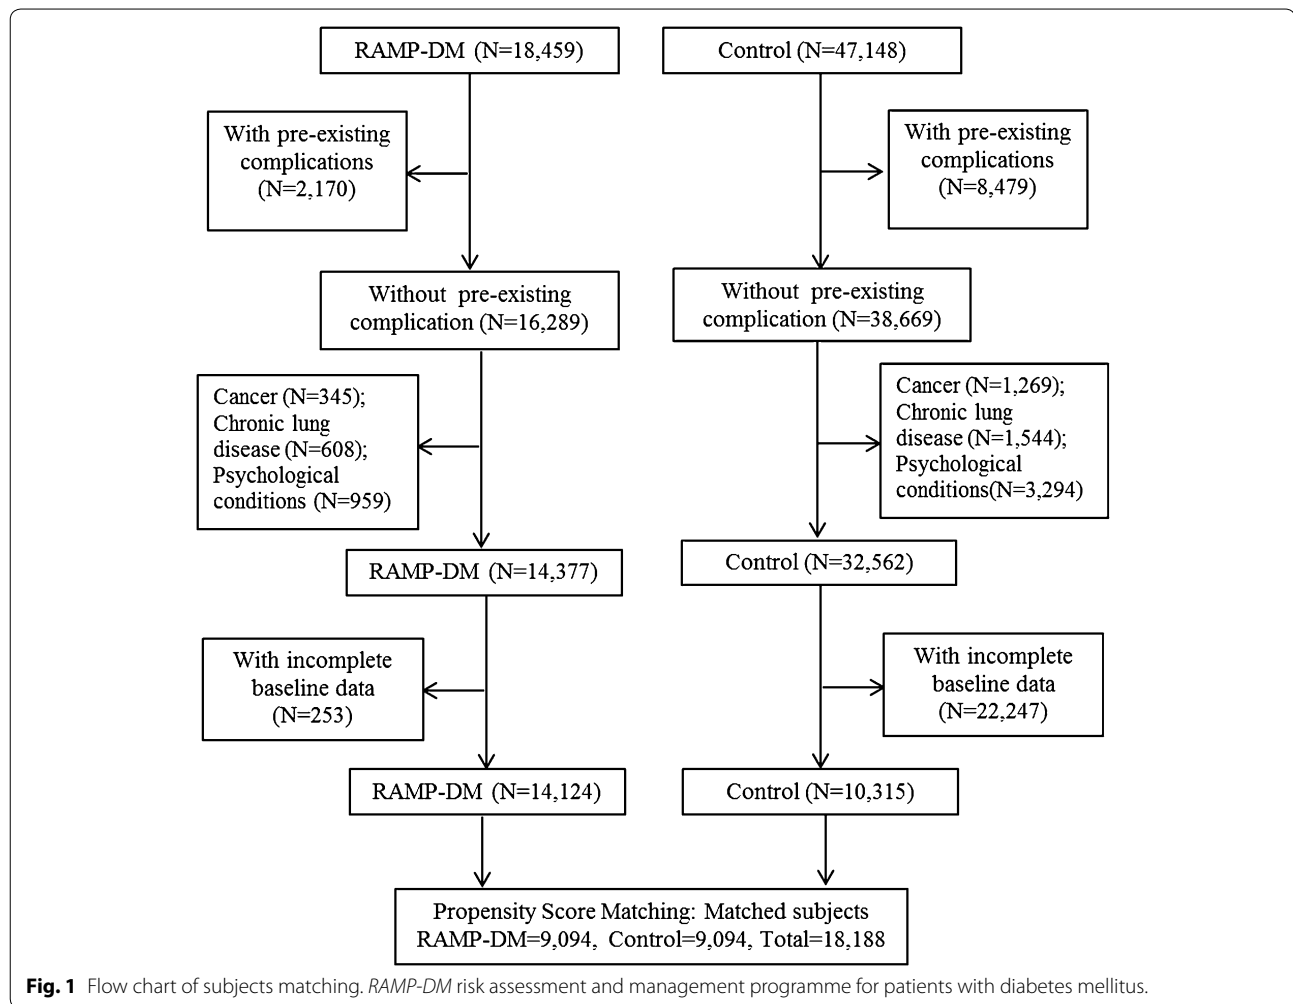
RAMP-DM (N=18,459)

Control (N=47,148)

With pre-existing complications (N=2,170)

With pre-existing complications (N=8,479)

Without pre-existing complication (N=16,289)

Without pre-existing complication (N=38,669)

Cancer (N=345); Chronic lung disease (N=608); Psychological conditions (N=959)

Cancer (N=1,269); Chronic lung disease (N=1,544); Psychological conditions(N=3,294)

RAMP-DM (N=14,377)

Control (N=32,562)

With incomplete baseline data (N=253)

With incomplete baseline data (N=22,247)

RAMP-DM (N=14,124)

Control (N=10,315)

Propensity Score Matching: Matched subjects RAMP-DM=9,094, Control=9,094, Total=18,188

**Fig. 1** Flow chart of subjects matching. *RAMP-DM* risk assessment and management programme for patients with diabetes mellitus.